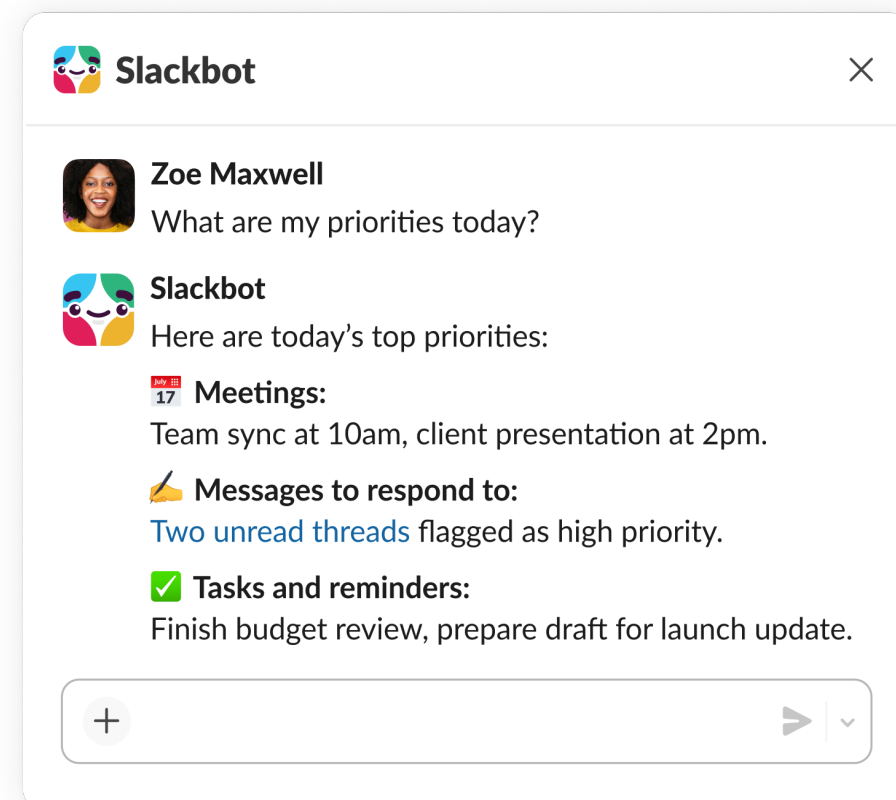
Slackbot

Zoe Maxwell
What are my priorities today?

Slackbot
Here are today’s top priorities:

July 17 Meetings:
Team sync at 10am, client presentation at 2pm.

✍️ Messages to respond to:
Two unread threads flagged as high priority.

✅ Tasks and reminders:
Finish budget review, prepare draft for launch update.